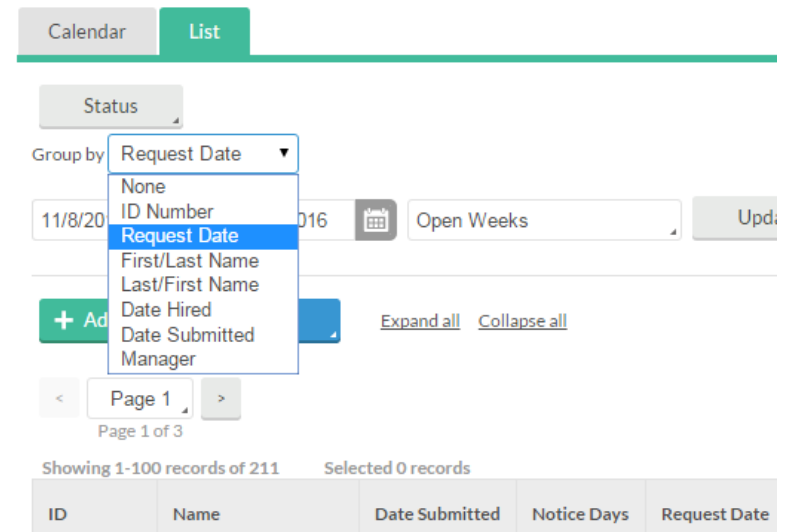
Calendar List

Status

Group by Request Date ▾

None
ID Number
Request Date
First/Last Name
Last/First Name
Date Hired
Date Submitted
Manager

11/8/20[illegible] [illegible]016

Open Weeks

Upd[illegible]

+ Ad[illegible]

Expand all Collapse all

< Page 1 >

Page 1 of 3

Showing 1-100 records of 211 Selected 0 records

| ID | Name | Date Submitted | Notice Days | Request Date |
|---|---|---|---|---|